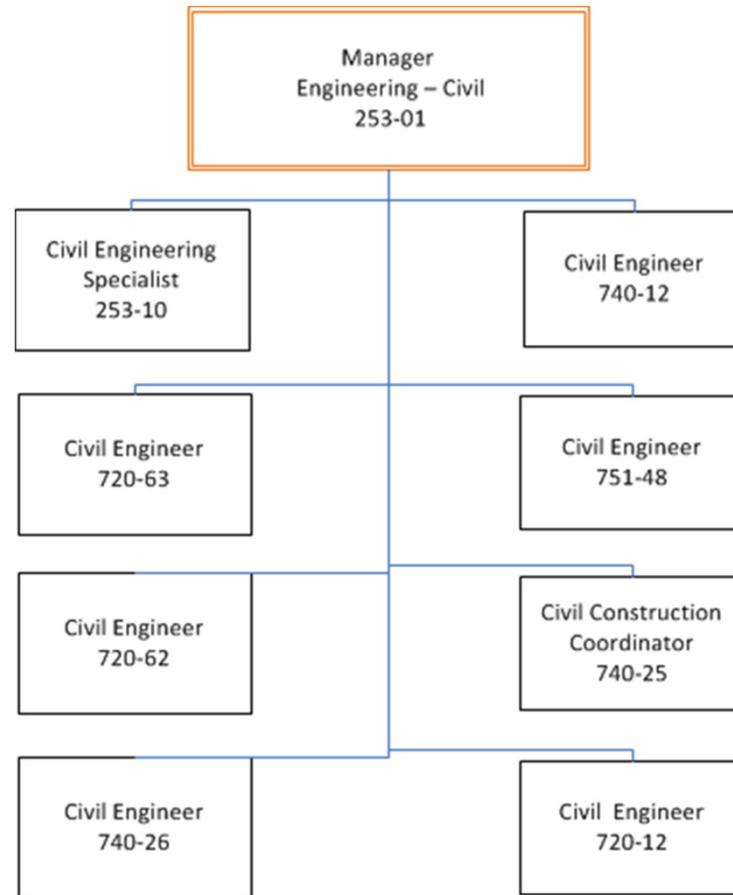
Manager
Engineering – Civil
253-01

Civil Engineering Specialist
253-10

Civil Engineer
740-12

Civil Engineer
720-63

Civil Engineer
751-48

Civil Engineer
720-62

Civil Construction Coordinator
740-25

Civil Engineer
740-26

Civil Engineer
720-12